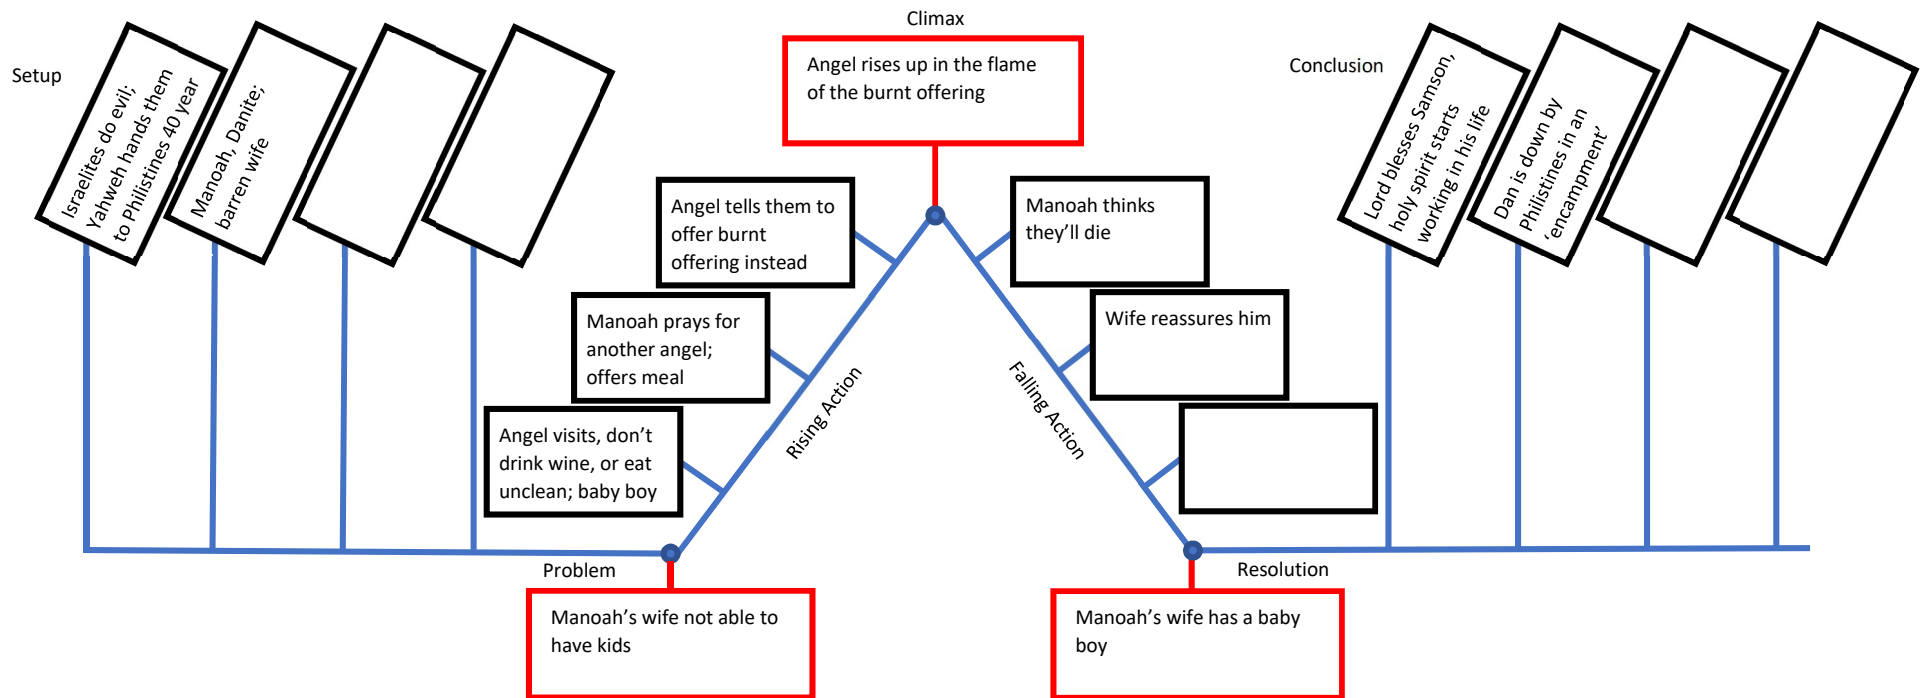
Setup

Israelites do evil; Yahweh hands them to Philistines 40 year

Manoah, Danite; barren wife

Climax

Angel rises up in the flame of the burnt offering

Conclusion

Lord blesses Samson, holy spirit starts working in his life

Dan is down by Philistines in an 'encampment'

Angel tells them to offer burnt offering instead

Manoah prays for another angel; offers meal

Angel visits, don't drink wine, or eat unclean; baby boy

Rising Action

Manoah thinks they'll die

Wife reassures him

Falling Action

Problem

Manoah's wife not able to have kids

Resolution

Manoah's wife has a baby boy